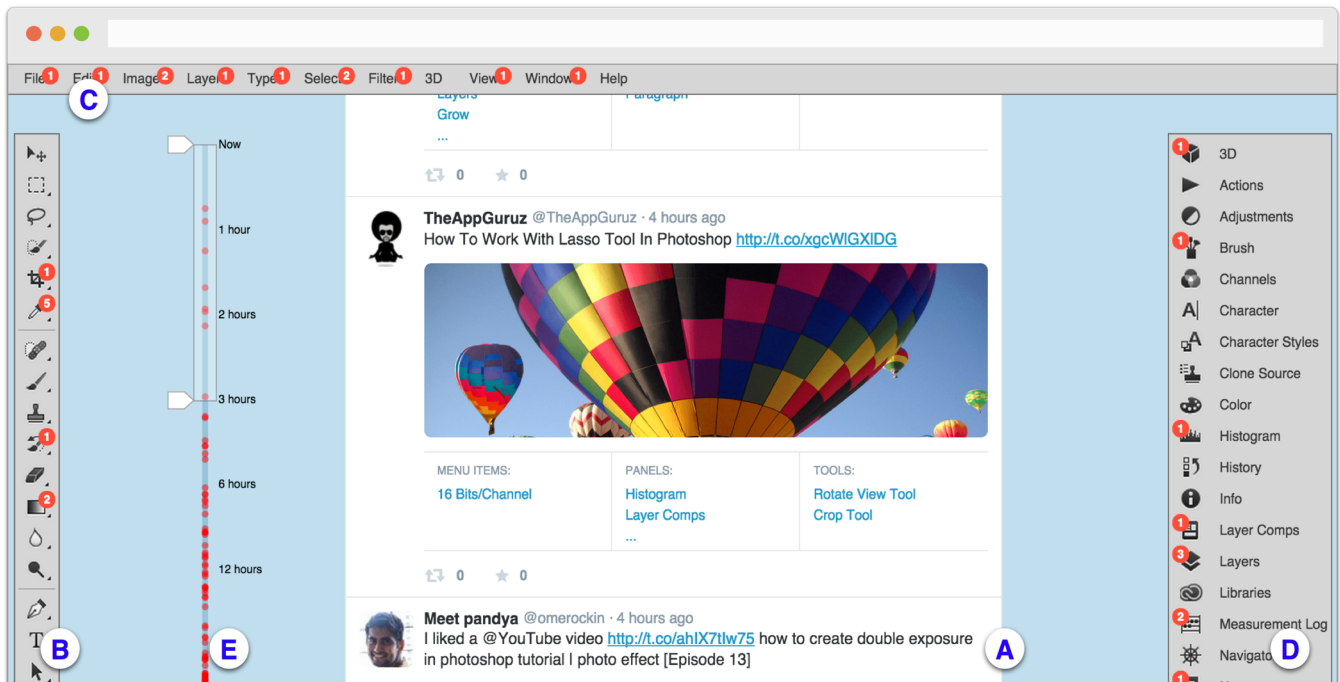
File 1 Edit 1 Image 2 Layer 1 Type 1 Select 2 Filter 1 3D View 1 Window 1 Help

C

Layers
Grow
...

Paragraph

0 0

Now
1 hour
2 hours
3 hours
6 hours
12 hours

1
5
1
2

TheAppGuruz @TheAppGuruz · 4 hours ago
How To Work With Lasso Tool In Photoshop http://t.co/xgcWlGXIDG

MENU ITEMS:
16 Bits/Channel

PANELS:
Histogram
Layer Comps
...

TOOLS:
Rotate View Tool
Crop Tool

0 0

Meet pandya @omerockin · 4 hours ago
I liked a @YouTube video http://t.co/ahIX7tlw75 how to create double exposure in photoshop tutorial | photo effect [Episode 13]

1 3D
Actions
Adjustments
1 Brush
Channels
Character
Character Styles
Clone Source
Color
1 Histogram
History
Info
1 Layer Comps
3 Layers
Libraries
2 Measurement Log
Navigator

B E A D